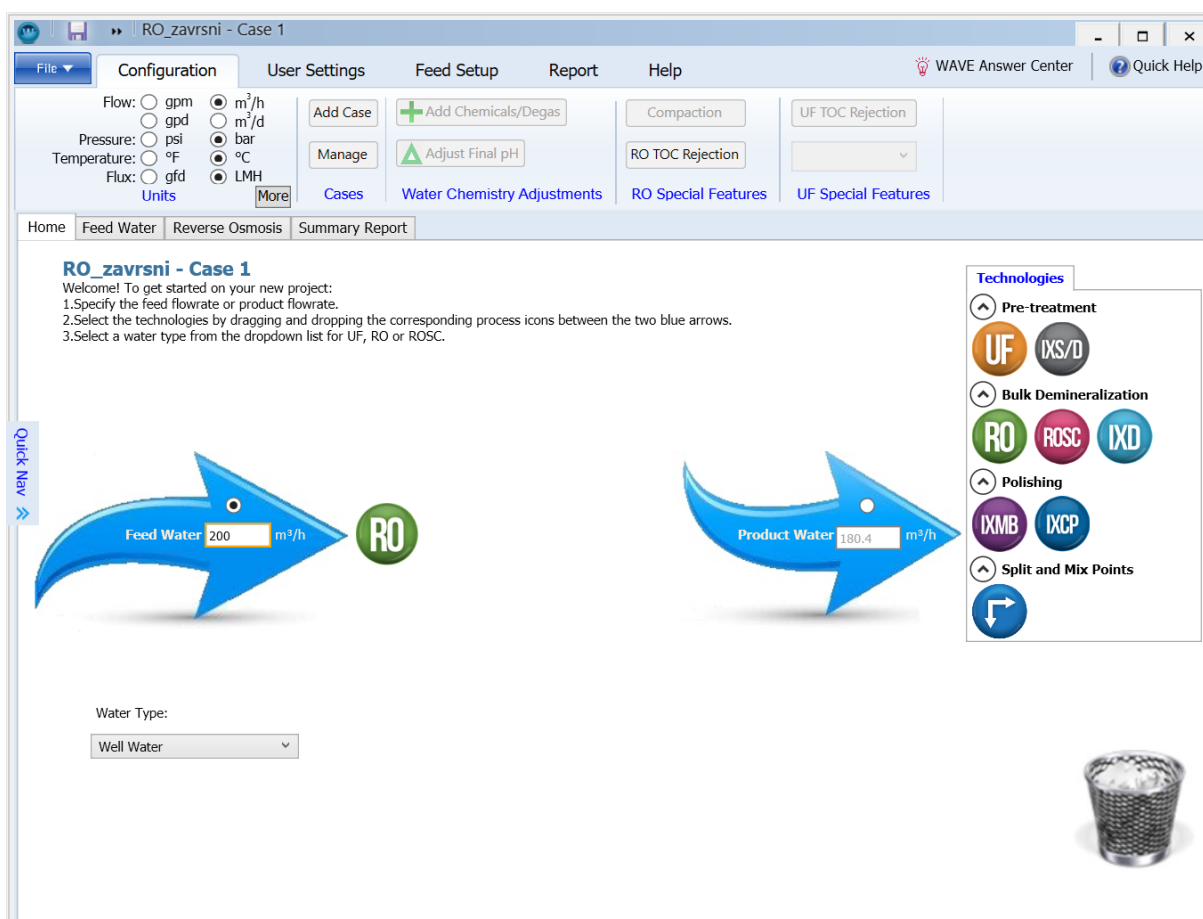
RO_zavrsni - Case 1

File

Configuration | User Settings | Feed Setup | Report | Help

WAVE Answer Center | Quick Help

Flow: gpm $m^3/h$
gpd $m^3/d$
Pressure: psi bar
Temperature: °F °C
Flux: gfd LMH
Units
More

Add Case
Manage
Cases

Add Chemicals/Degas
Adjust Final pH
Water Chemistry Adjustments

Compaction
RO TOC Rejection
RO Special Features

UF TOC Rejection
UF Special Features

Home | Feed Water | Reverse Osmosis | Summary Report

RO_zavrsni - Case 1
Welcome! To get started on your new project:
1.Specify the feed flowrate or product flowrate.
2.Select the technologies by dragging and dropping the corresponding process icons between the two blue arrows.
3.Select a water type from the dropdown list for UF, RO or ROSC.

Quick Nav

Feed Water 200 m³/h

RO

Product Water 180.4 m³/h

Technologies
Pre-treatment
UF IXS/D
Bulk Demineralization
RO ROSC IXD
Polishing
IXMB IXCP
Split and Mix Points

Water Type:
Well Water